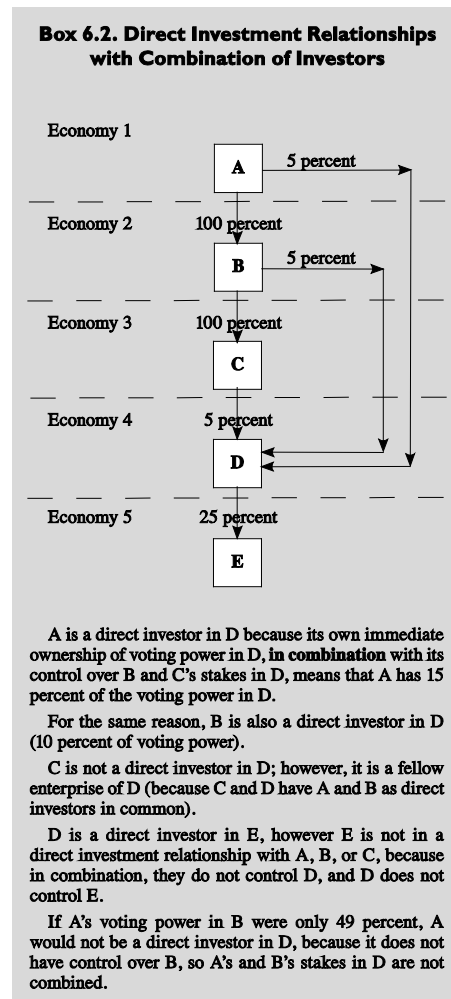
**Box 6.2. Direct Investment Relationships with Combination of Investors**

Economy 1

A

5 percent

Economy 2

100 percent

B

5 percent

Economy 3

100 percent

C

Economy 4

5 percent

D

Economy 5

25 percent

E

A is a direct investor in D because its own immediate ownership of voting power in D, **in combination** with its control over B and C's stakes in D, means that A has 15 percent of the voting power in D.

For the same reason, B is also a direct investor in D (10 percent of voting power).

C is not a direct investor in D; however, it is a fellow enterprise of D (because C and D have A and B as direct investors in common).

D is a direct investor in E, however E is not in a direct investment relationship with A, B, or C, because in combination, they do not control D, and D does not control E.

If A's voting power in B were only 49 percent, A would not be a direct investor in D, because it does not have control over B, so A's and B's stakes in D are not combined.